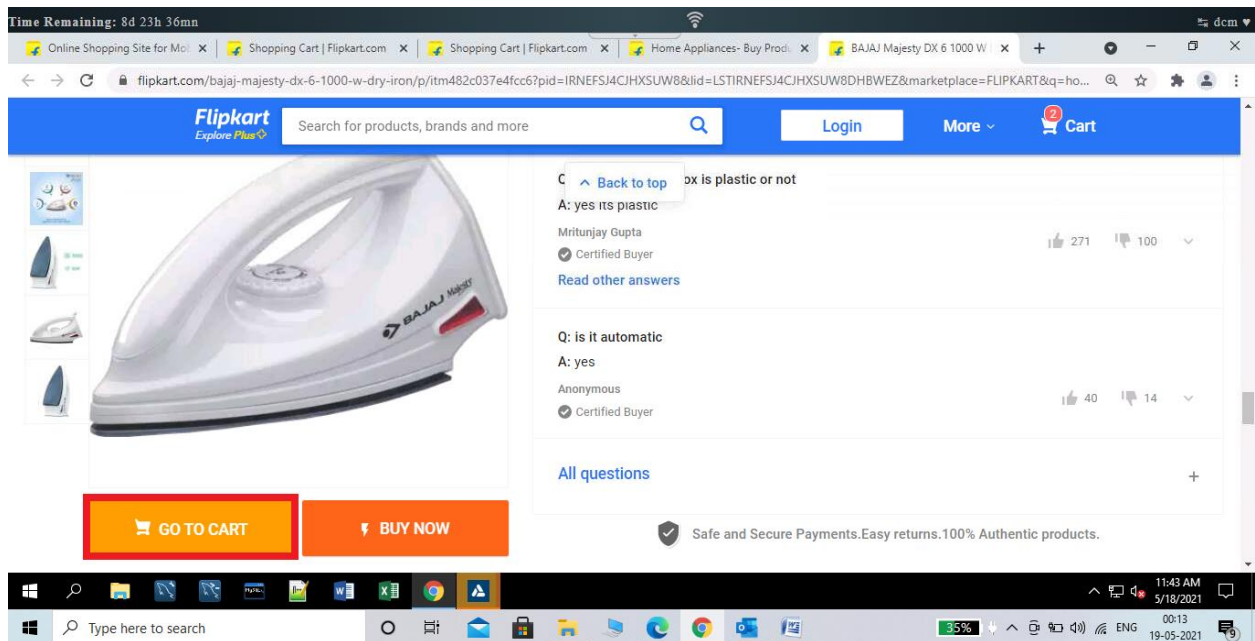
Time Remaining: 8d 23h 36mn

dcm

Online Shopping Site for Mo ×
Shopping Cart | Flipkart.com ×
Shopping Cart | Flipkart.com ×
Home Appliances- Buy Produ ×
BAJAJ Majesty DX 6 1000 W ×

flipkart.com/bajaj-majesty-dx-6-1000-w-dry-iron/p/itm482c037e4fcc6?pid=IRNEFSJ4CJHXSUW8&lid=LSTIRNEFSJ4CJHXSUW8DHBWEZ&marketplace=FLIPKART&q=ho...

Flipkart
Explore Plus

Search for products, brands and more

Login

More

2
Cart

BAJAJ Majesty

Back to top

Q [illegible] ox is plastic or not

A: yes its plastic

Mritunjay Gupta

Certified Buyer

271
100

Read other answers

Q: is it automatic

A: yes

Anonymous

Certified Buyer

40
14

All questions

+

GO TO CART

BUY NOW

Safe and Secure Payments.Easy returns.100% Authentic products.

11:43 AM
5/18/2021

Type here to search

35%

ENG

00:13
19-05-2021